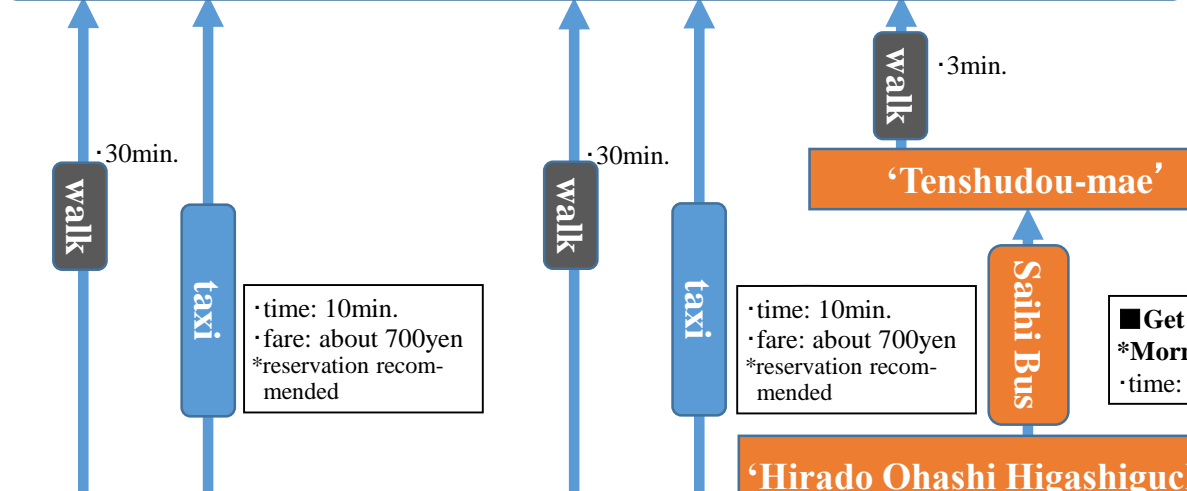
walk
･30min.

taxi
･time: 10min.
･fare: about 700yen
*reservation recommended

walk
･30min.

taxi
･time: 10min.
･fare: about 700yen
*reservation recommended

walk
･3min.

'Tenshudou-mae'

Saihi Bus

■Get
*Morn
･time:

'Hirado Ohashi Higashiguc